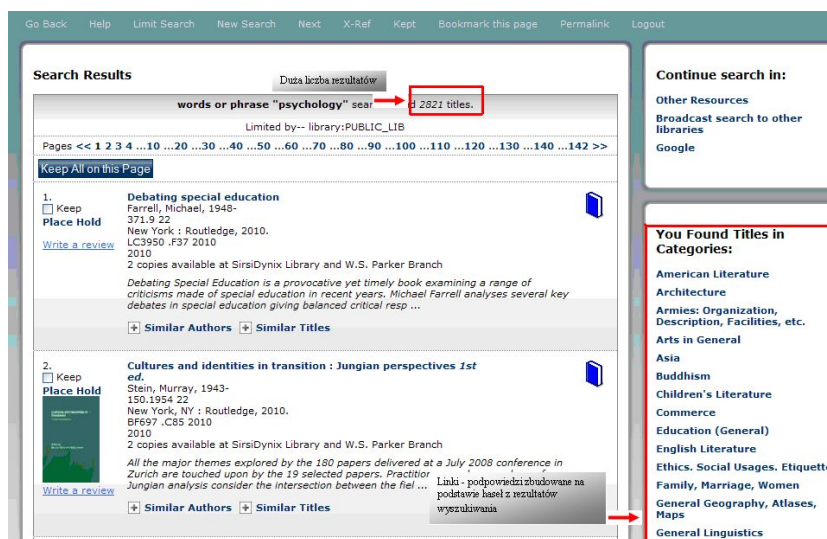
Go Back Help Limit Search New Search Next X-Ref Kept Bookmark this page Permalink Logout

Search Results

Duża liczba rezultatów

words or phrase "psychology" sear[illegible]d 2821 titles.

Limited by-- library:PUBLIC_LIB

Pages << 1 2 3 4 ...10 ...20 ...30 ...40 ...50 ...60 ...70 ...80 ...90 ...100 ...110 ...120 ...130 ...140 ...142 >>

Keep All on this Page

1.
Keep
Place Hold
Write a review

Debating special education
Farrell, Michael, 1948-
371.9 22
New York : Routledge, 2010.
LC3950 .F37 2010
2010
2 copies available at SirsiDynix Library and W.S. Parker Branch

Debating Special Education is a provocative yet timely book examining a range of criticisms made of special education in recent years. Michael Farrell analyses several key debates in special education giving balanced critical resp ...

Similar Authors Similar Titles

2.
Keep
Place Hold
Write a review

Cultures and identities in transition : Jungian perspectives 1st ed.
Stein, Murray, 1943-
150.1954 22
New York, NY : Routledge, 2010.
BF697 .C85 2010
2010
2 copies available at SirsiDynix Library and W.S. Parker Branch

All the major themes explored by the 180 papers delivered at a July 2008 conference in Zurich are touched upon by the 19 selected papers. Practition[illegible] Jungian analysis consider the intersection between the fiel ...

Linki - podpowiedzi zbudowane na podstawie haseł z rezultatów wyszukiwania

Similar Authors Similar Titles

Continue search in:
Other Resources
Broadcast search to other libraries
Google

You Found Titles in Categories:
American Literature
Architecture
Armies: Organization, Description, Facilities, etc.
Arts in General
Asia
Buddhism
Children's Literature
Commerce
Education (General)
English Literature
Ethics. Social Usages. Etiquette
Family, Marriage, Women
General Geography, Atlases, Maps
General Linguistics